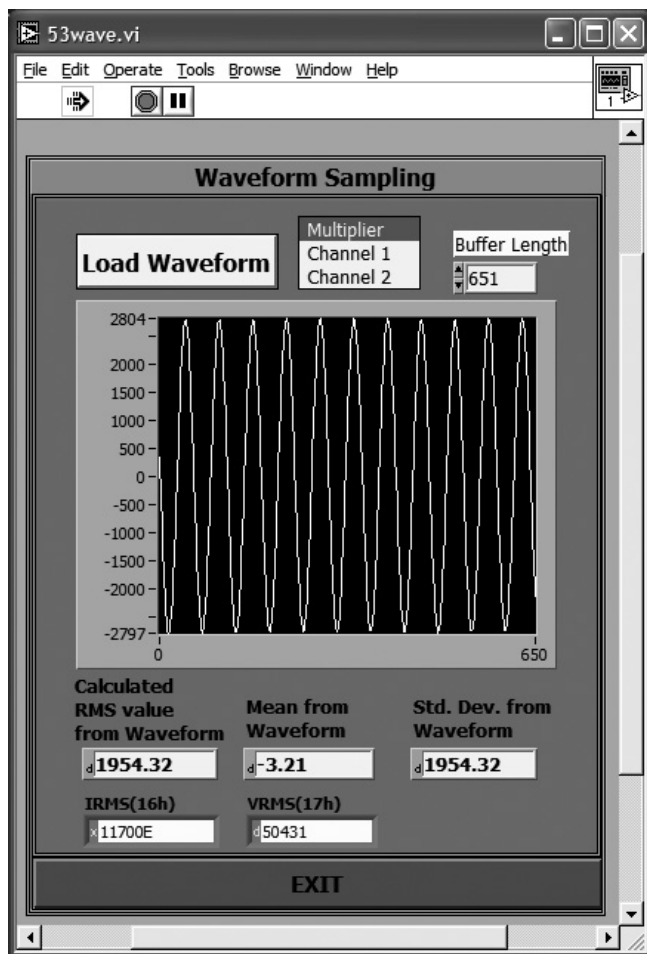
53wave.vi

File Edit Operate Tools Browse Window Help

1

Waveform Sampling

Load Waveform

Multiplier
Channel 1
Channel 2

Buffer Length
651

2804
2000
1500
1000
500
0
-500
-1000
-1500
-2000
-2797
0
650

Calculated RMS value from Waveform
d 1954.32

Mean from Waveform
d -3.21

Std. Dev. from Waveform
d 1954.32

IRMS(16h)
x 11700E

VRMS(17h)
d 50431

EXIT